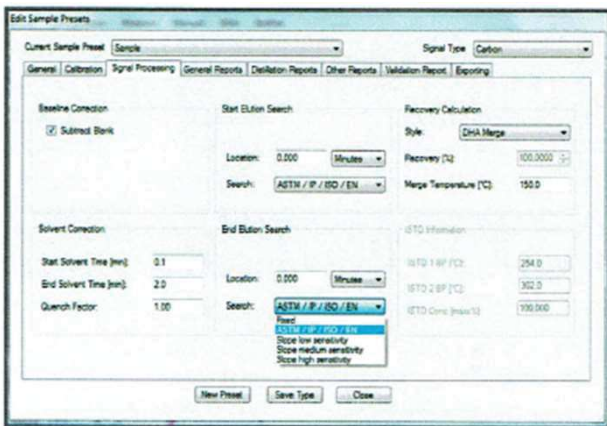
Edit Sample Presets

Current Sample Preset Sample

Signal Type Carbon

General Calibration Signal Processing General Reports Distillation Reports Other Reports Validation Report Exporting

Baseline Correction

Subtract Blank

Start Elution Search

Location: 0.000 Minutes

Search: ASTM / IP / ISO / EN

Recovery Calculation

Style: DHA Merge

Recovery [%]: 100.0000

Merge Temperature [°C]: 150.0

Solvent Correction

Start Solvent Time [min]: 0.1

End Solvent Time [min]: 2.0

Quench Factor: 1.00

End Elution Search

Location: 0.000 Minutes

Search: ASTM / IP / ISO / EN

Fixed
ASTM / IP / ISO / EN
Slope low sensitivity
Slope medium sensitivity
Slope high sensitivity

ISTD Information

ISTD 1 BP [°C]: 254.0

ISTD 2 BP [°C]: 302.0

ISTD Conc [mass%]: 100.000

New Preset Save Type Close